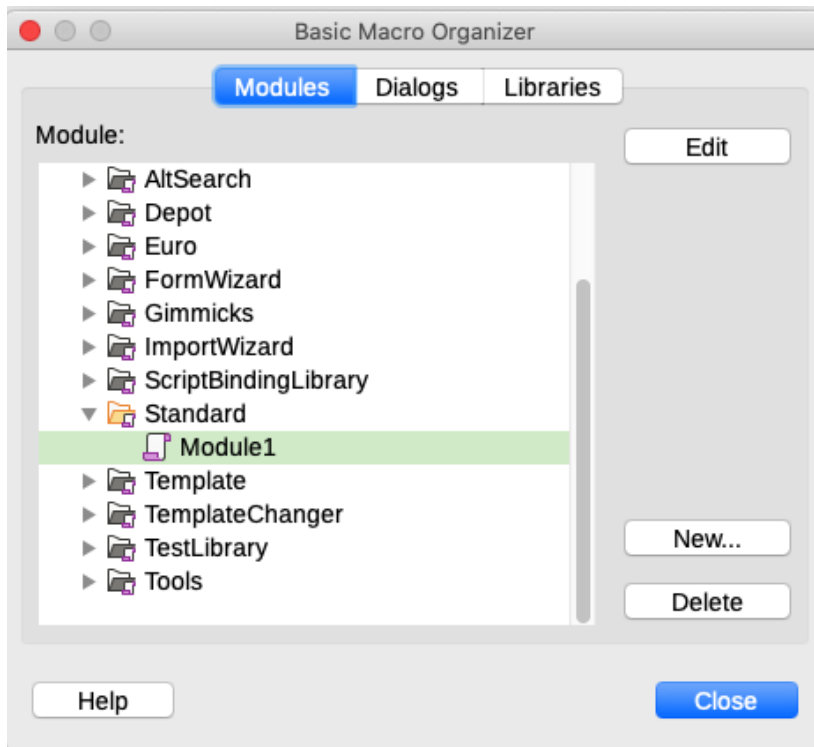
Basic Macro Organizer

Modules Dialogs Libraries

Module:

AltSearch
Depot
Euro
FormWizard
Gimmicks
ImportWizard
ScriptBindingLibrary
Standard
Module1
Template
TemplateChanger
TestLibrary
Tools

Edit

New...

Delete

Help

Close